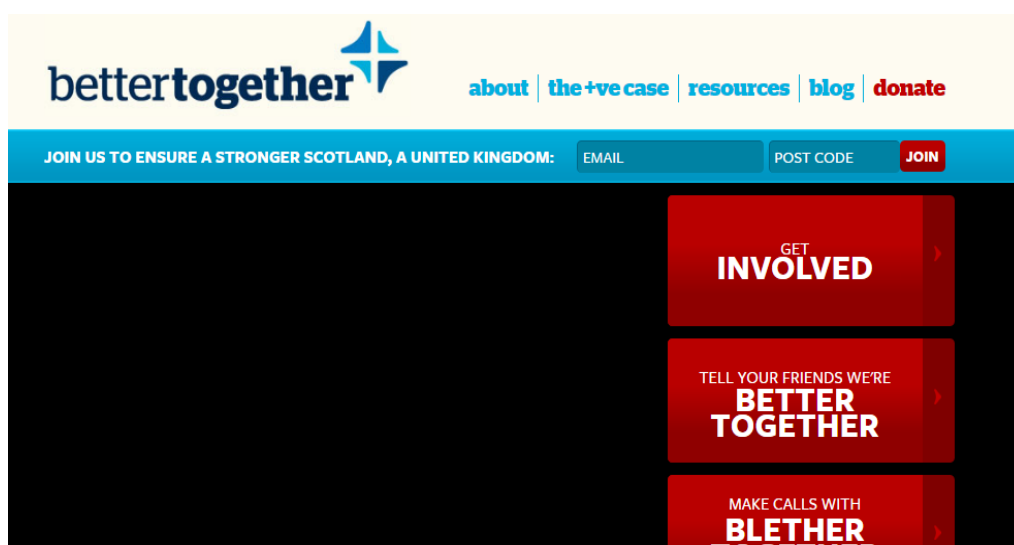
bettertogether

about | the +ve case | resources | blog | donate

JOIN US TO ENSURE A STRONGER SCOTLAND, A UNITED KINGDOM: EMAIL POST CODE JOIN

GET INVOLVED

TELL YOUR FRIENDS WE'RE BETTER TOGETHER

MAKE CALLS WITH BLETHER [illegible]